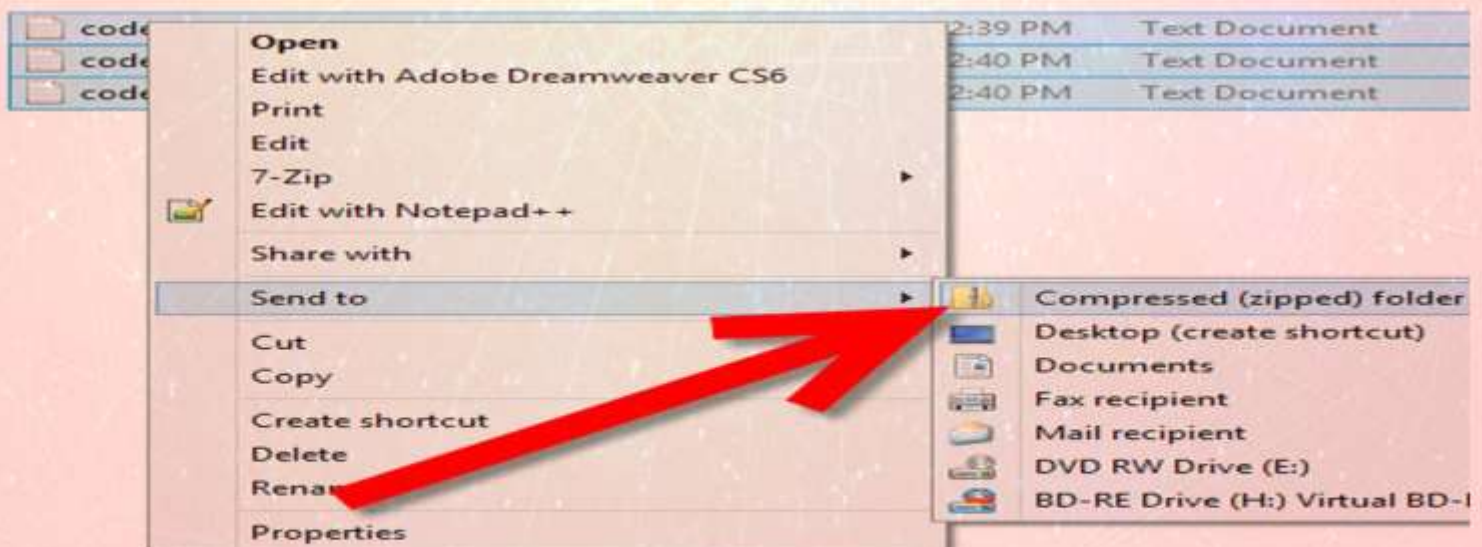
code
code
code
2:39 PM Text Document
2:40 PM Text Document
2:40 PM Text Document

Open
Edit with Adobe Dreamweaver CS6
Print
Edit
7-Zip
Edit with Notepad++
Share with
Send to
Cut
Copy
Create shortcut
Delete
Rena
Properties

Compressed (zipped) folder
Desktop (create shortcut)
Documents
Fax recipient
Mail recipient
DVD RW Drive (E:)
BD-RE Drive (H:) Virtual BD-